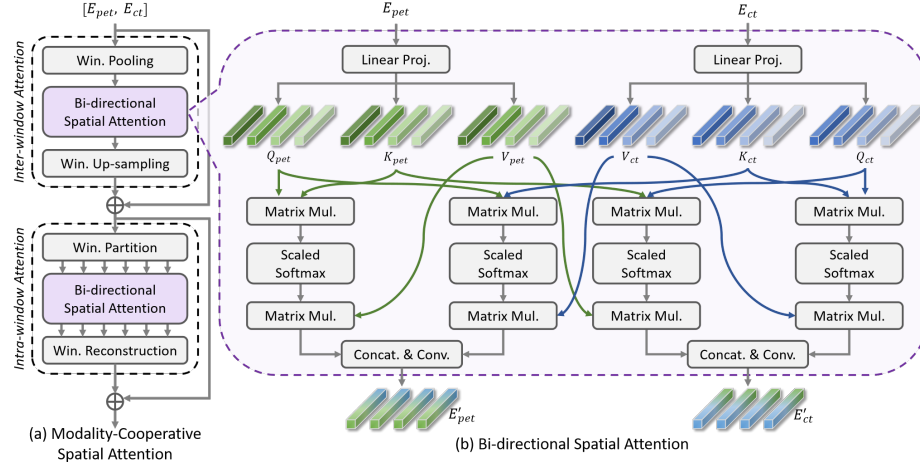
$[E_{pet}, E_{ct}]$

Inter-window Attention

Win. Pooling

Bi-directional Spatial Attention

Win. Up-sampling

$\oplus$

Intra-window Attention

Win. Partition

Bi-directional Spatial Attention

Win. Reconstruction

$\oplus$

(a) Modality-Cooperative Spatial Attention

$E_{pet}$

Linear Proj.

$Q_{pet}$

$K_{pet}$

$V_{pet}$

$E_{ct}$

Linear Proj.

$V_{ct}$

$K_{ct}$

$Q_{ct}$

Matrix Mul.

Scaled Softmax

Matrix Mul.

Matrix Mul.

Scaled Softmax

Matrix Mul.

Matrix Mul.

Scaled Softmax

Matrix Mul.

Matrix Mul.

Scaled Softmax

Matrix Mul.

Concat. & Conv.

Concat. & Conv.

$E'_{pet}$

$E'_{ct}$

(b) Bi-directional Spatial Attention